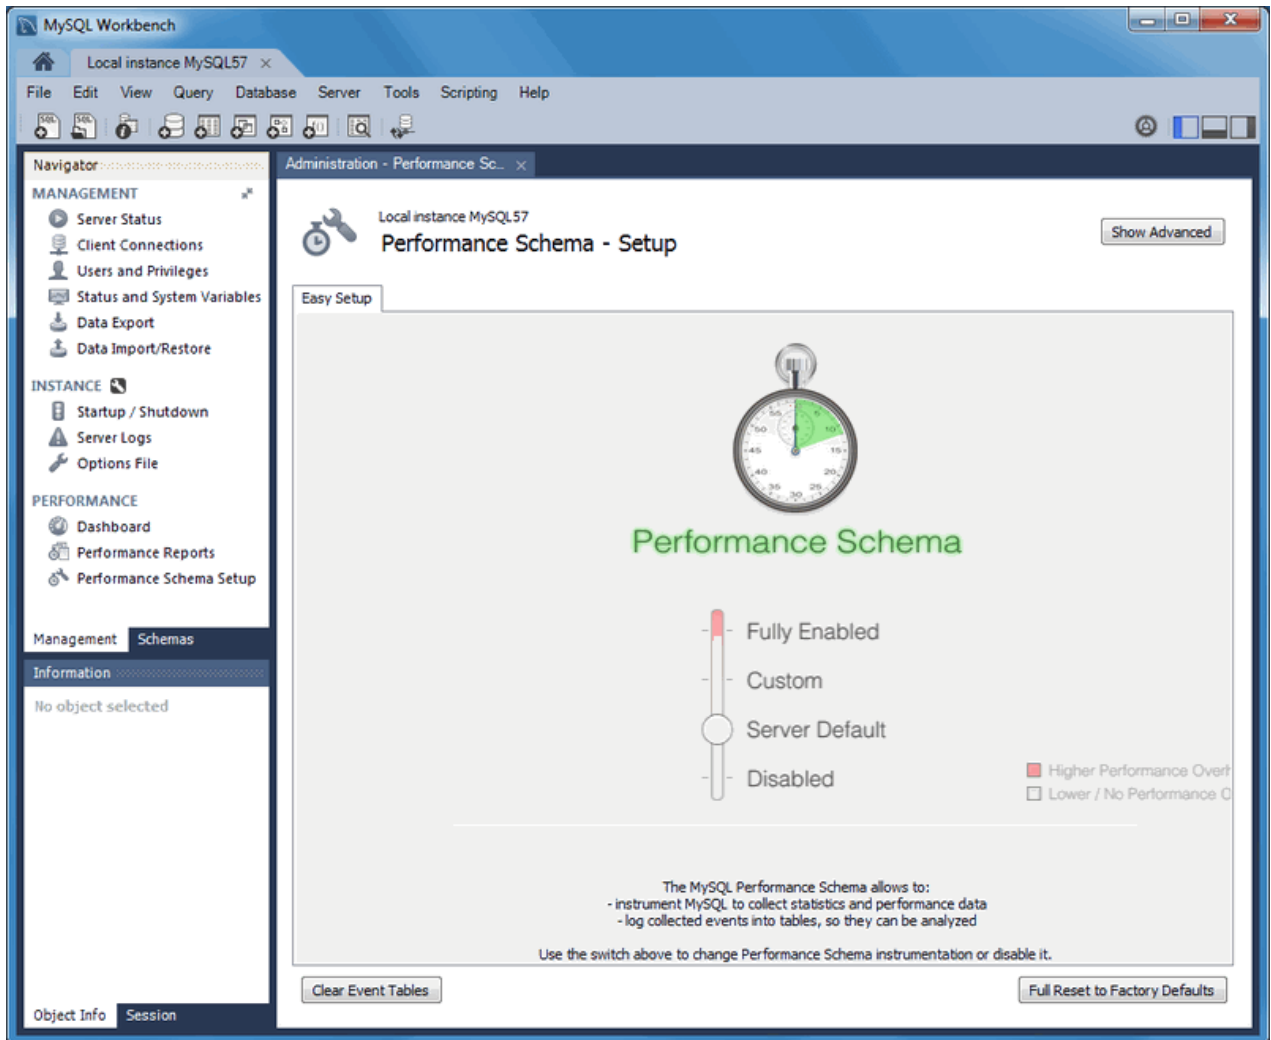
MySQL Workbench

Local instance MySQL57 ×

File Edit View Query Database Server Tools Scripting Help

Navigator

MANAGEMENT
Server Status
Client Connections
Users and Privileges
Status and System Variables
Data Export
Data Import/Restore

INSTANCE
Startup / Shutdown
Server Logs
Options File

PERFORMANCE
Dashboard
Performance Reports
Performance Schema Setup

Management Schemas

Information

No object selected

Object Info Session

Administration - Performance Sc... ×

Local instance MySQL57
Performance Schema - Setup

Show Advanced

Easy Setup

Performance Schema

Fully Enabled
Custom
Server Default
Disabled

Higher Performance Overh
Lower / No Performance O

The MySQL Performance Schema allows to:
- instrument MySQL to collect statistics and performance data
- log collected events into tables, so they can be analyzed

Use the switch above to change Performance Schema instrumentation or disable it.

Clear Event Tables

Full Reset to Factory Defaults